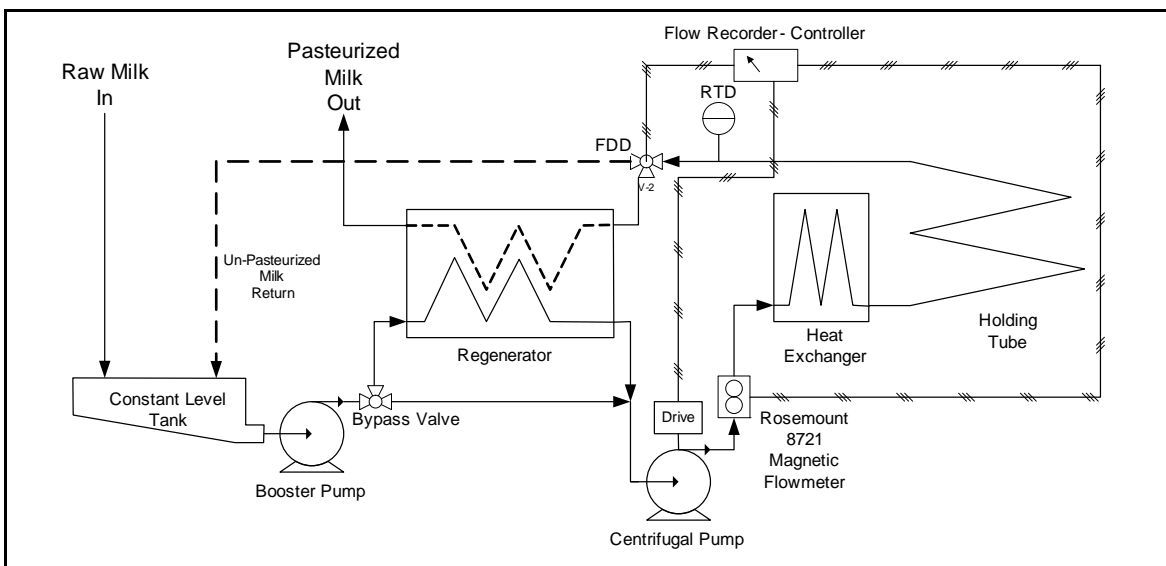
Raw Milk In

Pasteurized Milk Out

Flow Recorder- Controller

RTD

FDD

V-2

Un-Pasteurized Milk Return

Regenerator

Heat Exchanger

Holding Tube

Constant Level Tank

Bypass Valve

Booster Pump

Drive

Rosemount 8721 Magnetic Flowmeter

Centrifugal Pump